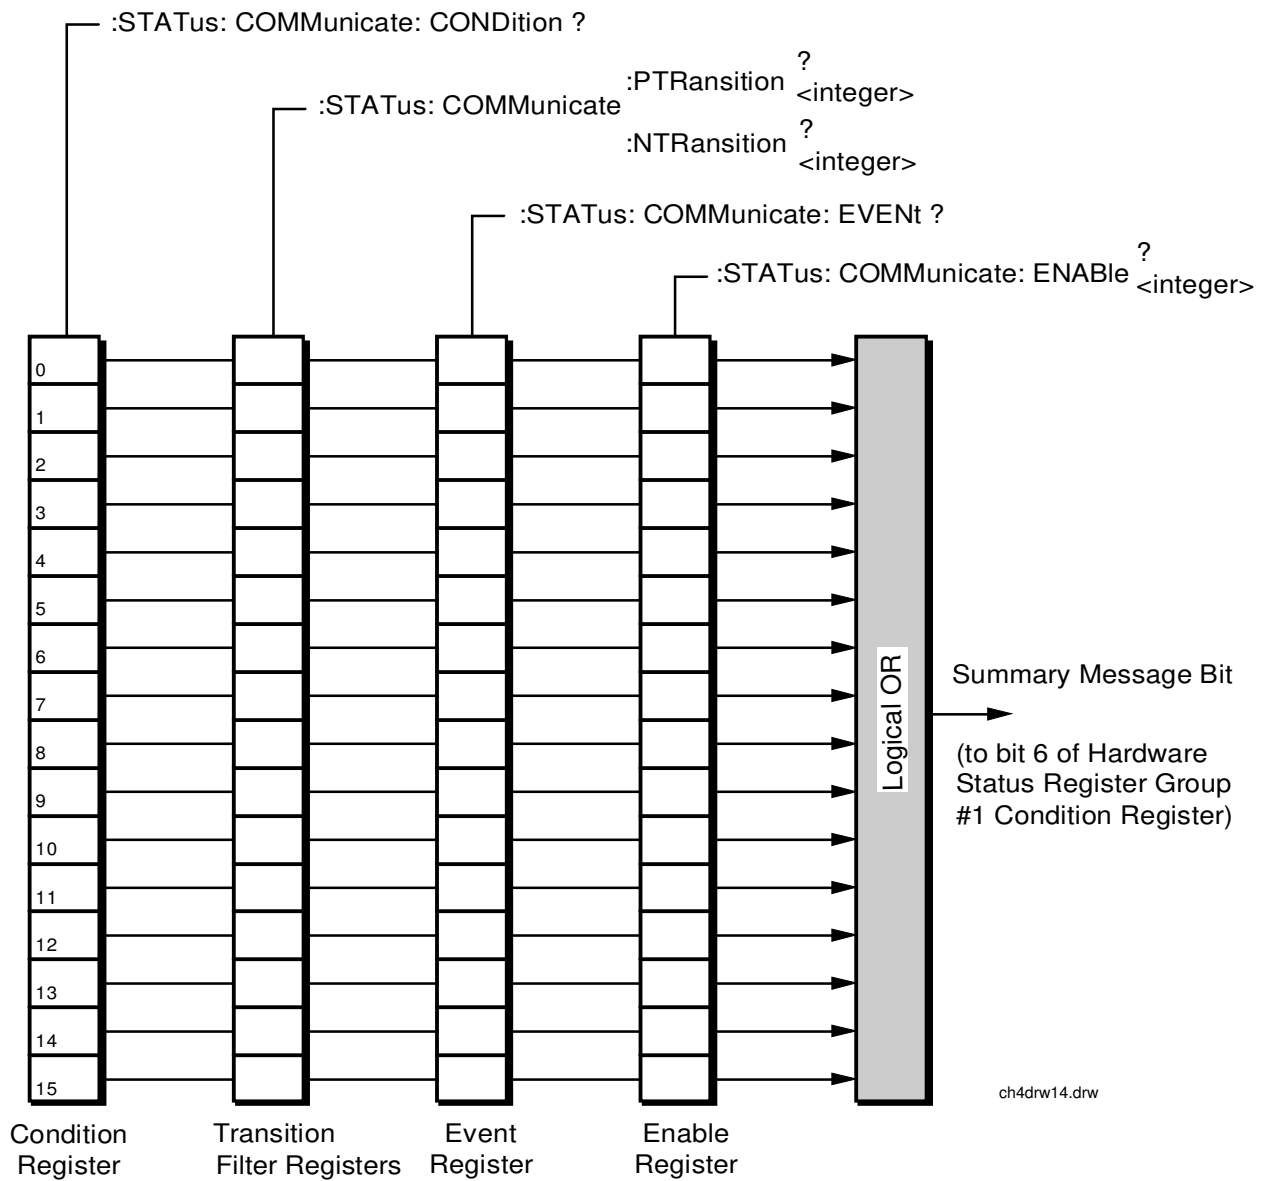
:STATus: COMMunicate: CONDition ?

:STATus: COMMunicate :PTRansition ? <integer>
:NTRansition ? <integer>

:STATus: COMMunicate: EVENt ?

:STATus: COMMunicate: ENABle ? <integer>

0
1
2
3
4
5
6
7
8
9
10
11
12
13
14
15

Logical OR

Summary Message Bit

(to bit 6 of Hardware Status Register Group #1 Condition Register)

ch4drw14.drw

Condition Register

Transition Filter Registers

Event Register

Enable Register